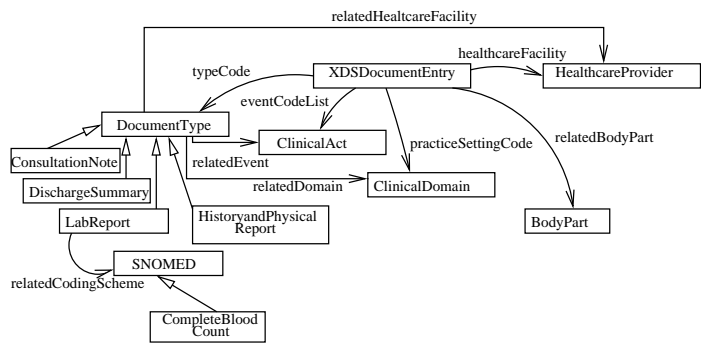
relatedHealtcareFacility

healthcareFacility

typeCode

XDSDocumentEntry

HealthcareProvider

eventCodeList

DocumentType

ClinicalAct

practiceSettingCode

relatedBodyPart

ConsultationNote

relatedEvent

relatedDomain

ClinicalDomain

DischargeSummary

LabReport

HistoryandPhysical Report

BodyPart

SNOMED

relatedCodingScheme

CompleteBlood Count